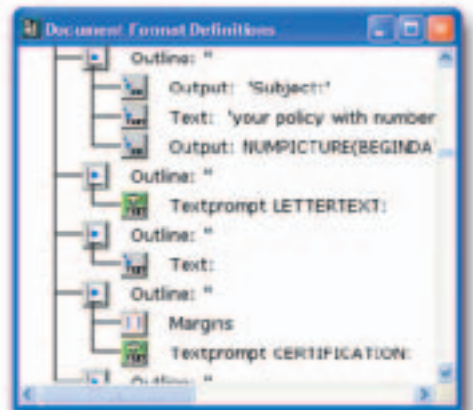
Document Format Definitions

Outline: "
Output: 'Subject:'
Text: 'your policy with number
Output: NUMPICTURE(BEGINDA
Outline: "
Textprompt LETTERTEXT:
Outline: "
Text:
Outline: "
Margins
Textprompt CERTIFICATION:
Outline: "